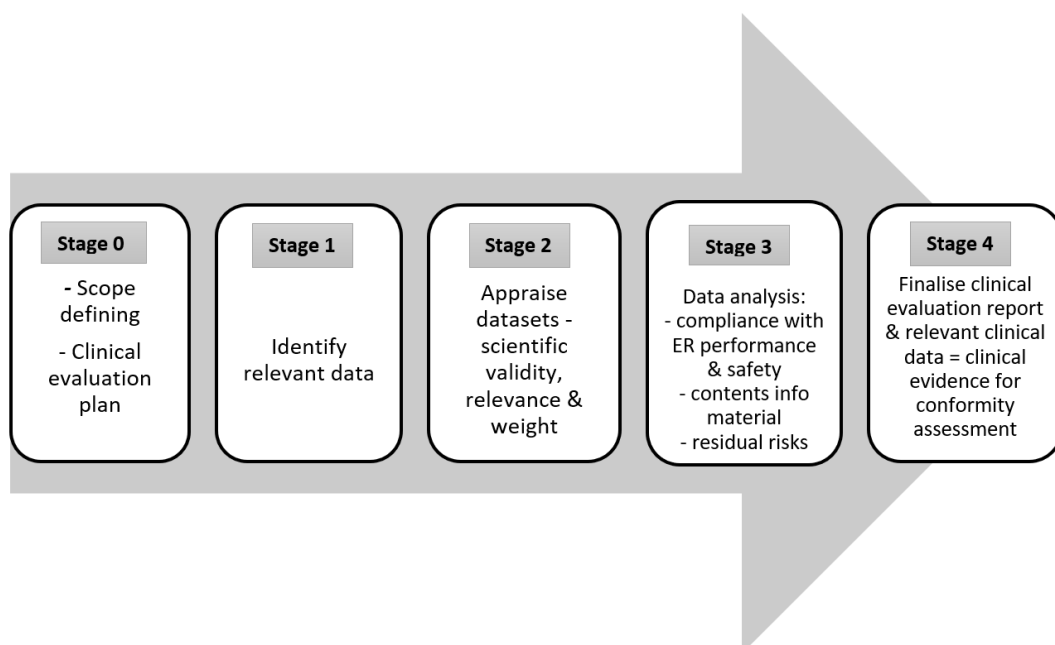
Stage 0

- Scope defining

- Clinical evaluation plan

Stage 1

Identify relevant data

Stage 2

Appraise datasets - scientific validity, relevance & weight

Stage 3

Data analysis:
- compliance with ER performance & safety
- contents info material
- residual risks

Stage 4

Finalise clinical evaluation report & relevant clinical data = clinical evidence for conformity assessment